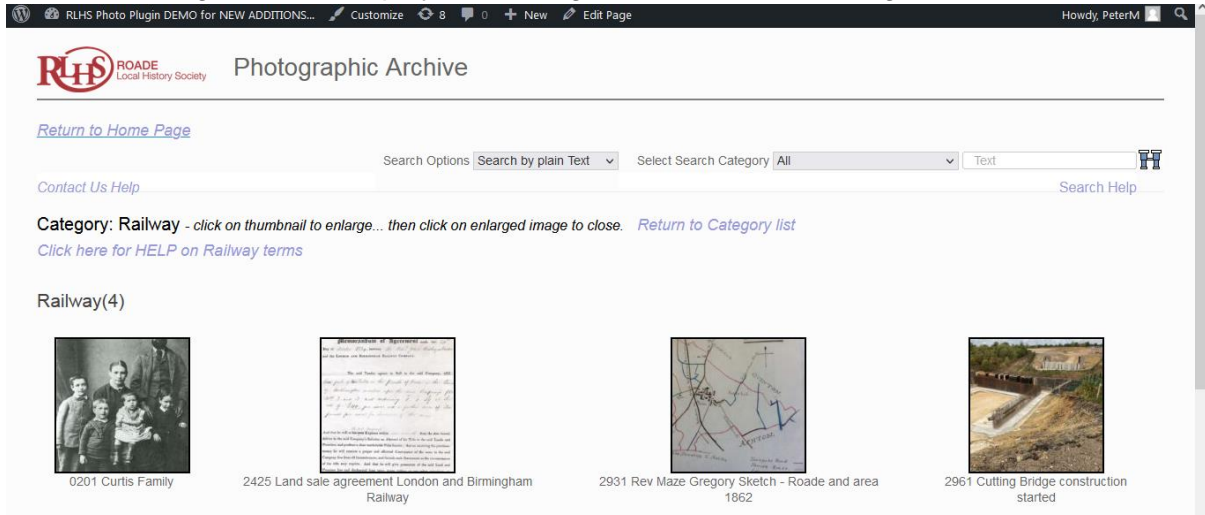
RLHS Photo Plugin DEMO for NEW ADDITIONS... Customize 8 0 + New Edit Page Howdy, PeterM

RLHS ROADE Local History Society Photographic Archive

Return to Home Page

Search Options Search by plain Text Select Search Category All Text

Contact Us Help Search Help

Category: Railway - click on thumbnail to enlarge... then click on enlarged image to close. Return to Category list

Click here for HELP on Railway terms

Railway(4)

0201 Curtis Family

2425 Land sale agreement London and Birmingham Railway

2931 Rev Maze Gregory Sketch - Roade and area 1862

2961 Cutting Bridge construction started